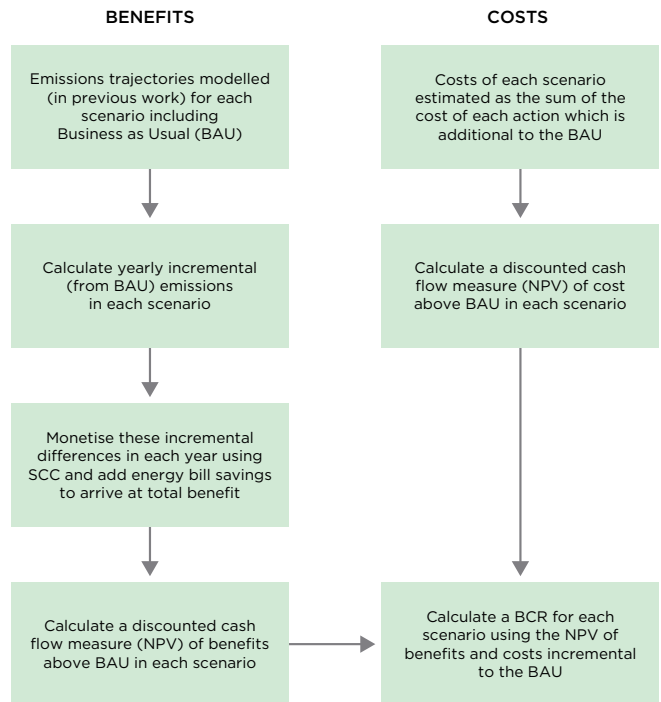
BENEFITS

COSTS

Emissions trajectories modelled (in previous work) for each scenario including Business as Usual (BAU)

Calculate yearly incremental (from BAU) emissions in each scenario

Monetise these incremental differences in each year using SCC and add energy bill savings to arrive at total benefit

Calculate a discounted cash flow measure (NPV) of benefits above BAU in each scenario

Costs of each scenario estimated as the sum of the cost of each action which is additional to the BAU

Calculate a discounted cash flow measure (NPV) of cost above BAU in each scenario

Calculate a BCR for each scenario using the NPV of benefits and costs incremental to the BAU